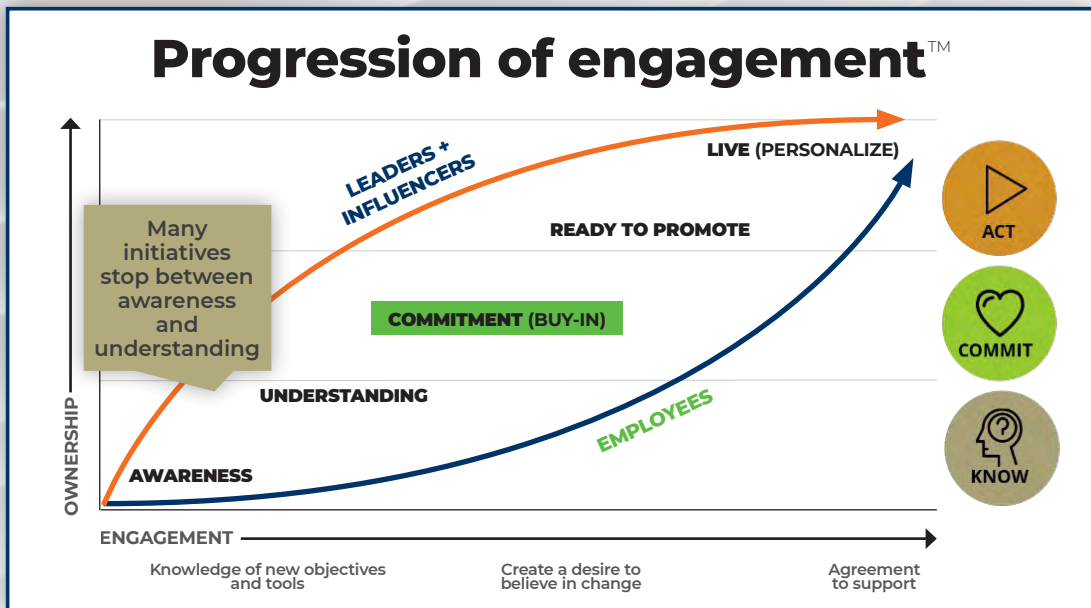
Progression of engagement™

LEADERS + INFLUENCERS

LIVE (PERSONALIZE)

Many initiatives stop between awareness and understanding

READY TO PROMOTE

COMMITMENT (BUY-IN)

UNDERSTANDING

EMPLOYEES

AWARENESS

OWNERSHIP

ENGAGEMENT

ACT

COMMIT

KNOW

Knowledge of new objectives and tools

Create a desire to believe in change

Agreement to support